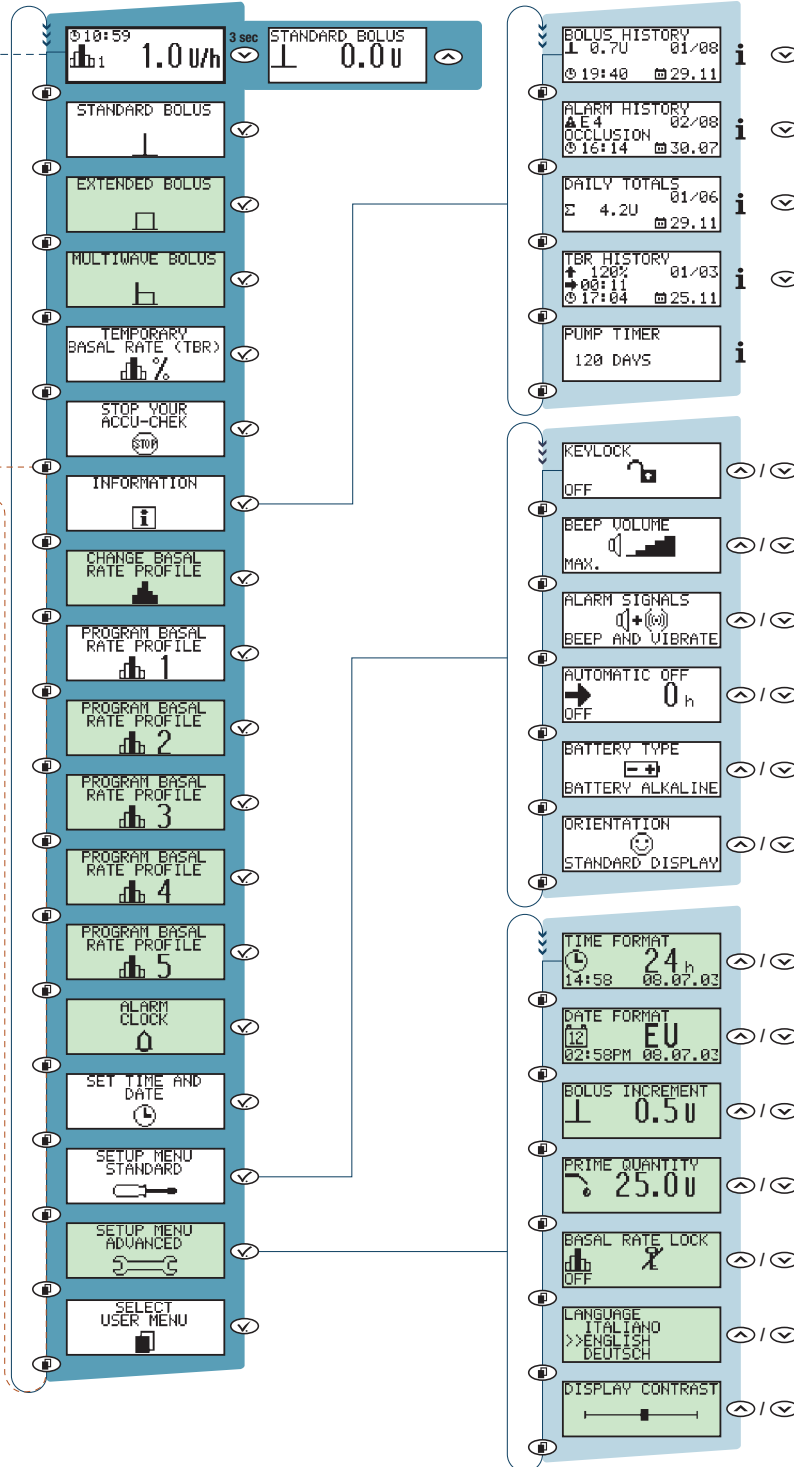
10:59
1
1.0 U/h

3 sec

STANDARD BOLUS
0.0 U

STANDARD BOLUS

EXTENDED BOLUS

MULTIWAVE BOLUS

TEMPORARY BASAL RATE (TBR)
%

STOP YOUR ACCU-CHEK
STOP

INFORMATION

CHANGE BASAL RATE PROFILE

PROGRAM BASAL RATE PROFILE
1

PROGRAM BASAL RATE PROFILE
2

PROGRAM BASAL RATE PROFILE
3

PROGRAM BASAL RATE PROFILE
4

PROGRAM BASAL RATE PROFILE
5

ALARM CLOCK

SET TIME AND DATE

SETUP MENU STANDARD

SETUP MENU ADVANCED

SELECT USER MENU

BOLUS HISTORY
0.7U 01/08
19:40 29.11
i

ALARM HISTORY
E4 02/08
OCCLUSION
16:14 30.07
i

DAILY TOTALS 01/06
Σ 4.2U
29.11
i

TBR HISTORY
120% 01/03
00:11
17:04 25.11
i

PUMP TIMER
120 DAYS
i

KEYLOCK
OFF
/

BEEP VOLUME
MAX.
/

ALARM SIGNALS
BEEP AND VIBRATE
/

AUTOMATIC OFF
0 h
OFF
/

BATTERY TYPE
BATTERY ALKALINE
/

ORIENTATION
STANDARD DISPLAY
/

TIME FORMAT
24 h
14:58 08.07.03
/

DATE FORMAT
12
EU
02:58PM 08.07.03
/

BOLUS INCREMENT
0.5 U
/

PRIME QUANTITY
25.0 U
/

BASAL RATE LOCK
OFF
/

LANGUAGE
ITALIANO
>>ENGLISH
DEUTSCH
/

DISPLAY CONTRAST
/